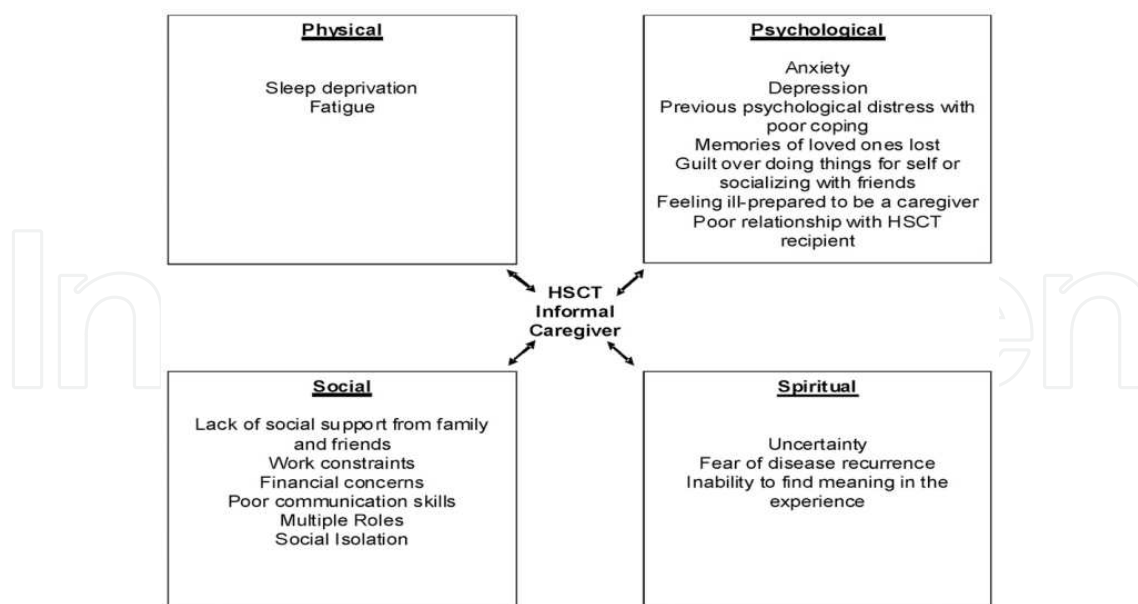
Physical

Sleep deprivation
Fatigue

Psychological

Anxiety
Depression
Previous psychological distress with poor coping
Memories of loved ones lost
Guilt over doing things for self or socializing with friends
Feeling ill-prepared to be a caregiver
Poor relationship with HSCT recipient

HSCT Informal Caregiver

Social

Lack of social support from family and friends
Work constraints
Financial concerns
Poor communication skills
Multiple Roles
Social Isolation

Spiritual

Uncertainty
Fear of disease recurrence
Inability to find meaning in the experience